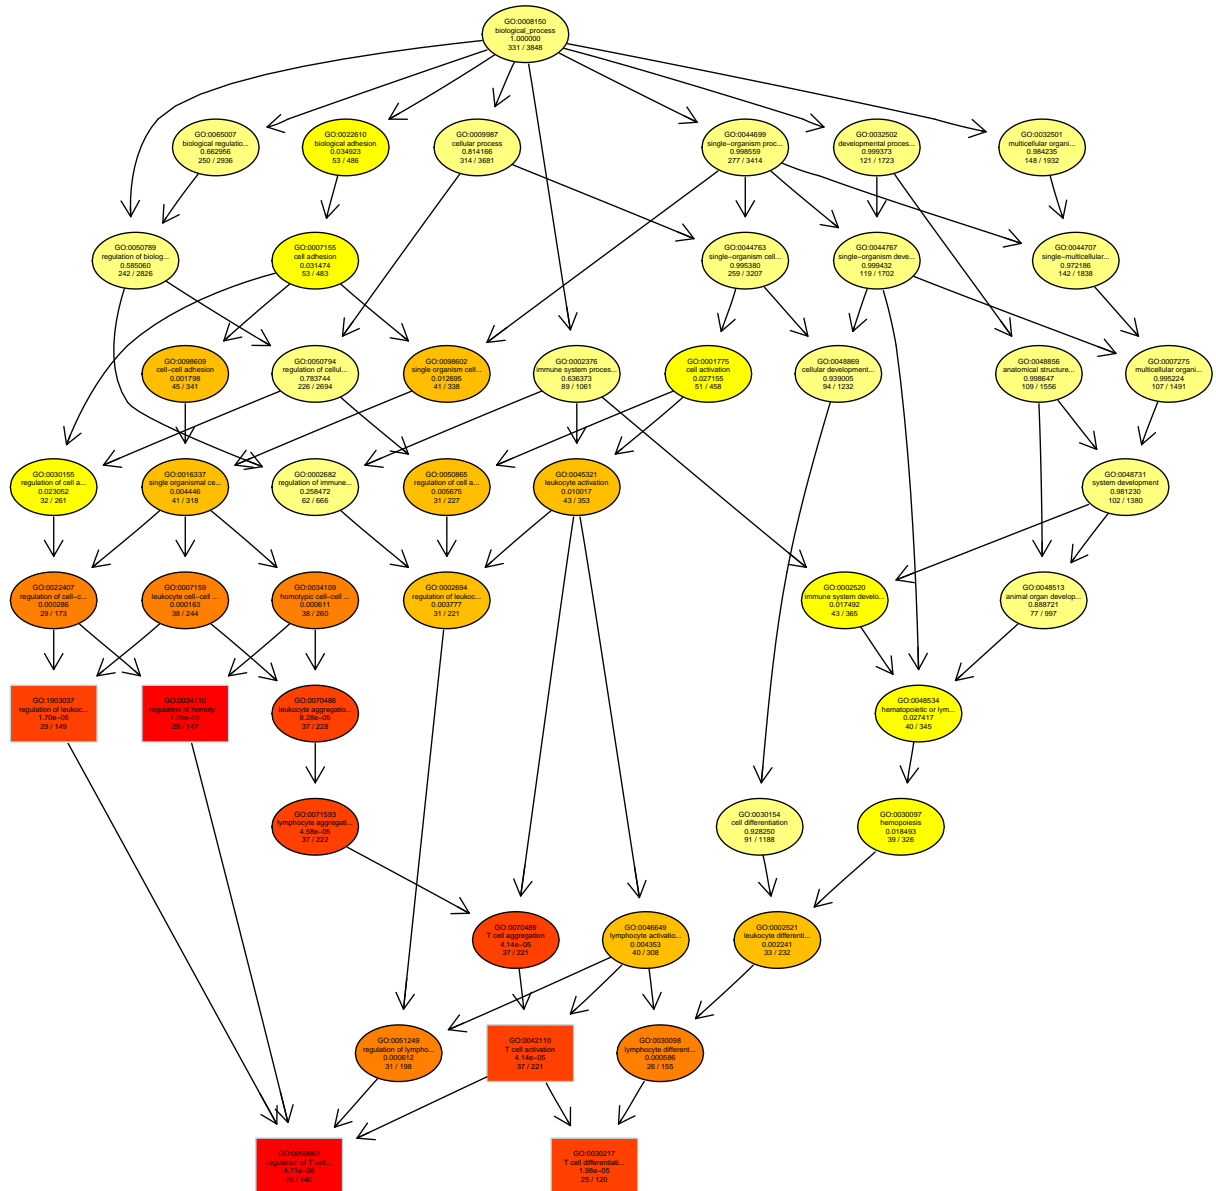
GO:0008150
biological_process
1.000000
331 / 3848

GO:0065007
biological regulatio...
0.662956
250 / 2936

GO:0022610
biological adhesion
0.034923
53 / 486

GO:0009987
cellular process
0.814166
314 / 3681

GO:0044699
single-organism proc...
0.998559
277 / 3414

GO:0032502
developmental proces...
0.999373
121 / 1723

GO:0032501
multicellular organi...
0.984235
148 / 1932

GO:0050789
regulation of biolog...
0.585060
242 / 2826

GO:0007155
cell adhesion
0.031474
53 / 483

GO:0044763
single-organism cell...
0.995380
259 / 3207

GO:0044767
single-organism deve...
0.999432
119 / 1702

GO:0044707
single-multicellular...
0.972186
142 / 1838

GO:0098609
cell-cell adhesion
0.001798
45 / 341

GO:0050794
regulation of cellul...
0.783744
226 / 2694

GO:0098602
single organism cell...
0.012695
41 / 338

GO:0002376
immune system proces...
0.636373
89 / 1061

GO:0001775
cell activation
0.027155
51 / 458

GO:0048869
cellular development...
0.939005
94 / 1232

GO:0048856
anatomical structure...
0.998647
109 / 1556

GO:0007275
multicellular organi...
0.995224
107 / 1491

GO:0030155
regulation of cell a...
0.023052
32 / 261

GO:0016337
single organismal ce...
0.004446
41 / 318

GO:0002682
regulation of immune...
0.258472
62 / 666

GO:0050865
regulation of cell a...
0.005675
31 / 227

GO:0045321
leukocyte activation
0.010017
43 / 353

GO:0048731
system development
0.981230
102 / 1380

GO:0022407
regulation of cell-c...
0.000286
29 / 173

GO:0007159
leukocyte cell-cell ...
0.000163
38 / 244

GO:0034109
homotypic cell-cell ...
0.000611
38 / 260

GO:0002694
regulation of leukoc...
0.003777
31 / 221

GO:0002520
immune system develo...
0.017492
43 / 365

GO:0048513
animal organ develop...
0.888721
77 / 997

GO:1903037
regulation of leukoc...
1.70e-05
29 / 149

GO:0034110
regulation of homoty...
1.25e-05
29 / 147

GO:0070486
leukocyte aggregatio...
8.28e-05
37 / 228

GO:0048534
hematopoietic or lym...
0.027417
40 / 345

GO:0071593
lymphocyte aggregati...
4.58e-05
37 / 222

GO:0030154
cell differentiation
0.928250
91 / 1188

GO:0030097
hemopoiesis
0.018493
39 / 326

GO:0070489
T cell aggregation
4.14e-05
37 / 221

GO:0046649
lymphocyte activatio...
0.004353
40 / 308

GO:0002521
leukocyte differenti...
0.002241
33 / 232

GO:0051249
regulation of lympho...
0.000612
31 / 198

GO:0042110
T cell activation
4.14e-05
37 / 221

GO:0030098
lymphocyte different...
0.000586
26 / 155

GO:0050863
regulation of T cell...
4.71e-06
29 / 140

GO:0030217
T cell differentiati...
1.98e-05
25 / 120